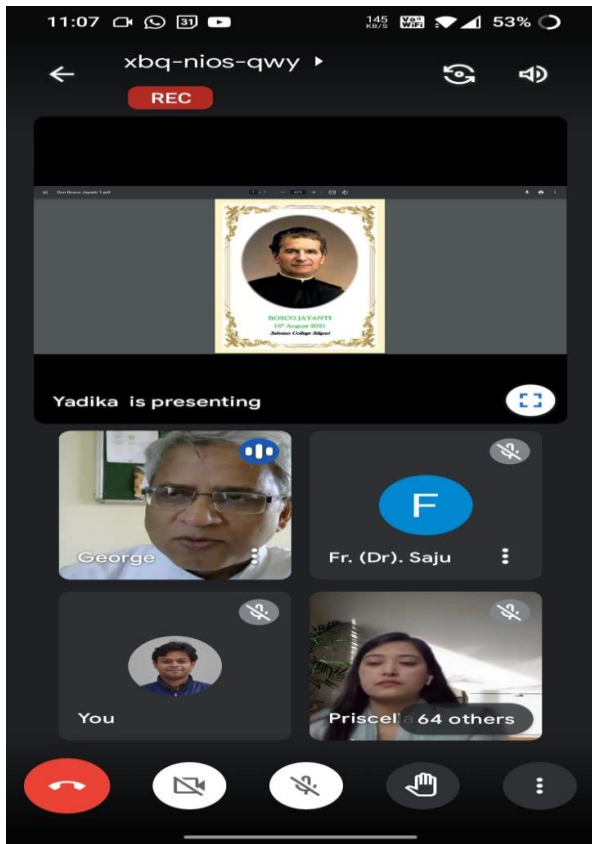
11:07 31 145 KB/S Vo WiFi 53%

xbq-nios-qwy

REC

Don Bosco Jayanti 1.pdf

BOSCO JAYANTI
16th August 2021
Salesian College Siliguri

Yadika is presenting

George

F

Fr. (Dr). Saju

You

Priscel

64 others